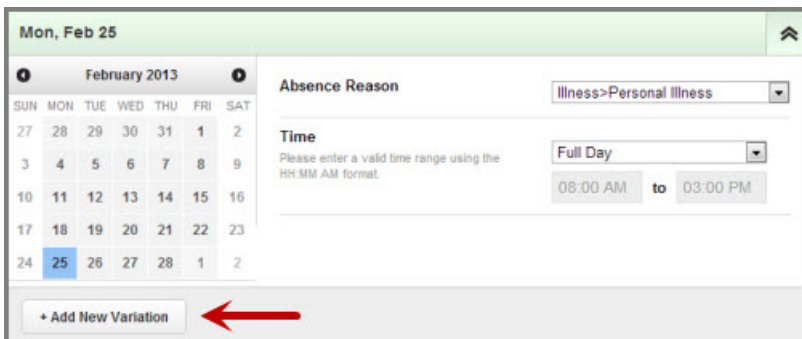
Mon, Feb 25

February 2013

| SUN | MON | TUE | WED | THU | FRI | SAT |
|---|---|---|---|---|---|---|
| 27 | 28 | 29 | 30 | 31 | 1 | 2 |
| 3 | 4 | 5 | 6 | 7 | 8 | 9 |
| 10 | 11 | 12 | 13 | 14 | 15 | 16 |
| 17 | 18 | 19 | 20 | 21 | 22 | 23 |
| 24 | 25 | 26 | 27 | 28 | 1 | 2 |

Absence Reason
Illness>Personal Illness

Time
Please enter a valid time range using the HH:MM AM format.
Full Day
08:00 AM to 03:00 PM

+ Add New Variation